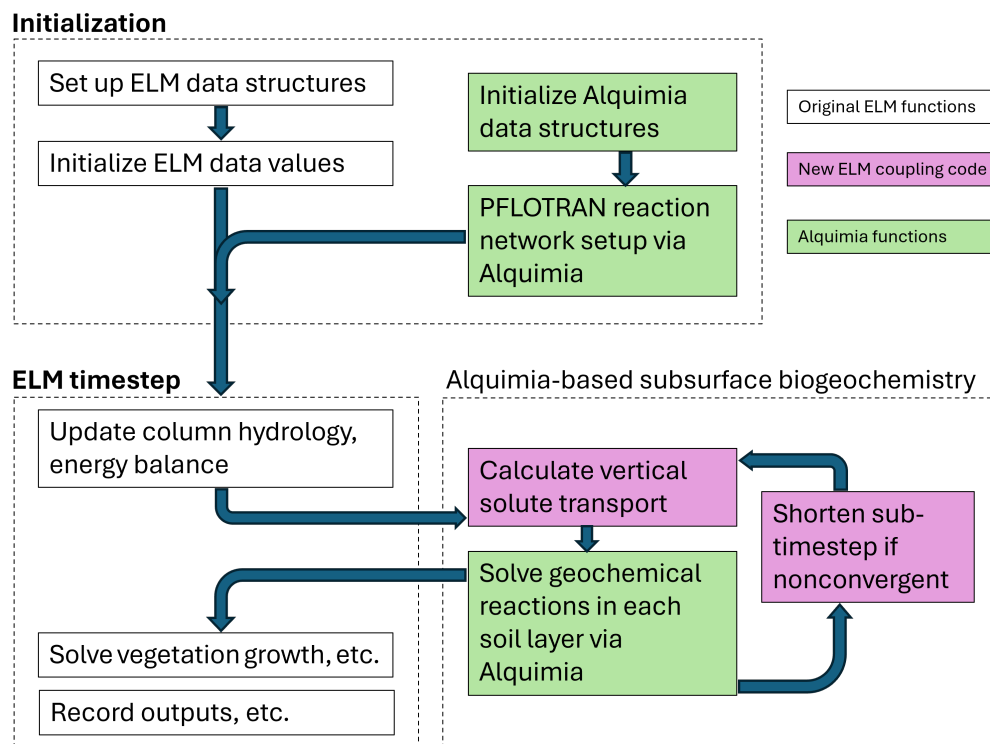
Initialization

Set up ELM data structures

Initialize ELM data values

Initialize Alquimia data structures

PFLOTRAN reaction network setup via Alquimia

Original ELM functions

New ELM coupling code

Alquimia functions

ELM timestep

Alquimia-based subsurface biogeochemistry

Update column hydrology, energy balance

Calculate vertical solute transport

Shorten subtimestep if nonconvergent

Solve geochemical reactions in each soil layer via Alquimia

Solve vegetation growth, etc.

Record outputs, etc.